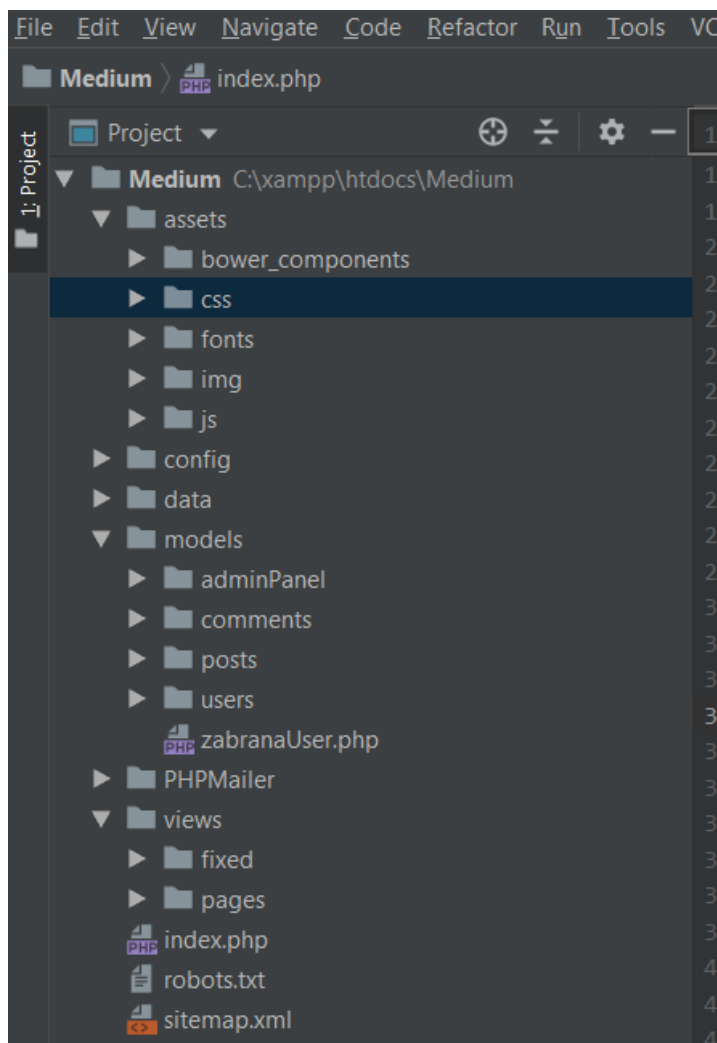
File Edit View Navigate Code Refactor Run Tools VC

Medium 〉 index.php

1: Project

Project ▾

Medium C:\xampp\htdocs\Medium
assets
bower_components
css
fonts
img
js
config
data
models
adminPanel
comments
posts
users
zabranaUser.php
PHPMailer
views
fixed
pages
index.php
robots.txt
sitemap.xml